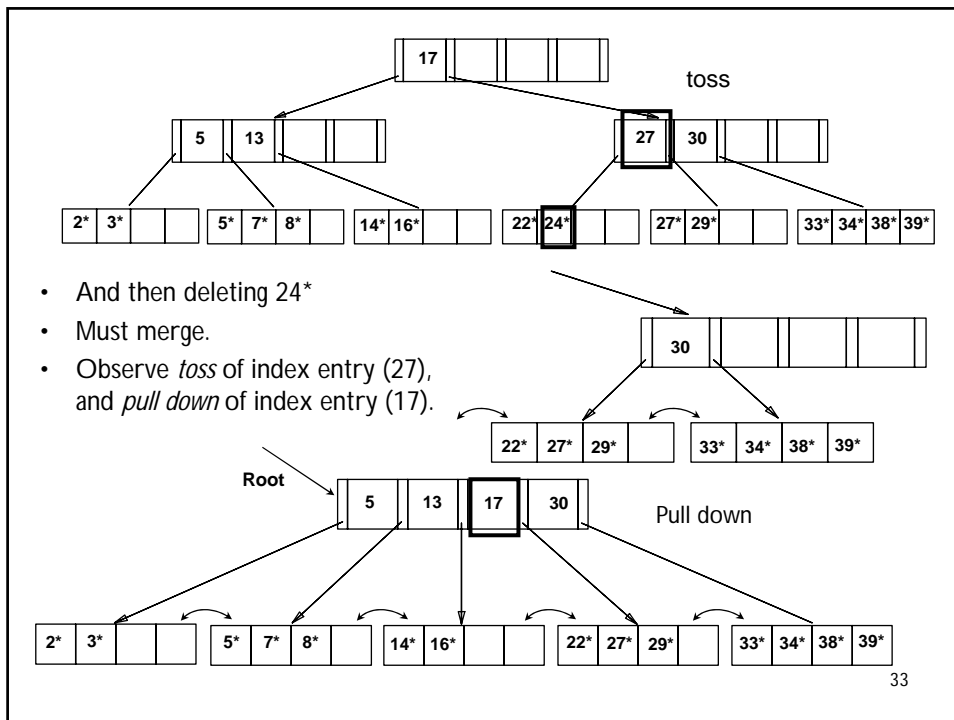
17

toss

5 | 13

27 | 30

2* | 3*

5* | 7* | 8*

14* | 16*

22* | 24*

27* | 29*

33* | 34* | 38* | 39*

• And then deleting 24*
• Must merge.
• Observe *toss* of index entry (27), and *pull down* of index entry (17).

30

22* | 27* | 29*

33* | 34* | 38* | 39*

Root

5 | 13 | 17 | 30

Pull down

2* | 3*

5* | 7* | 8*

14* | 16*

22* | 27* | 29*

33* | 34* | 38* | 39*

33